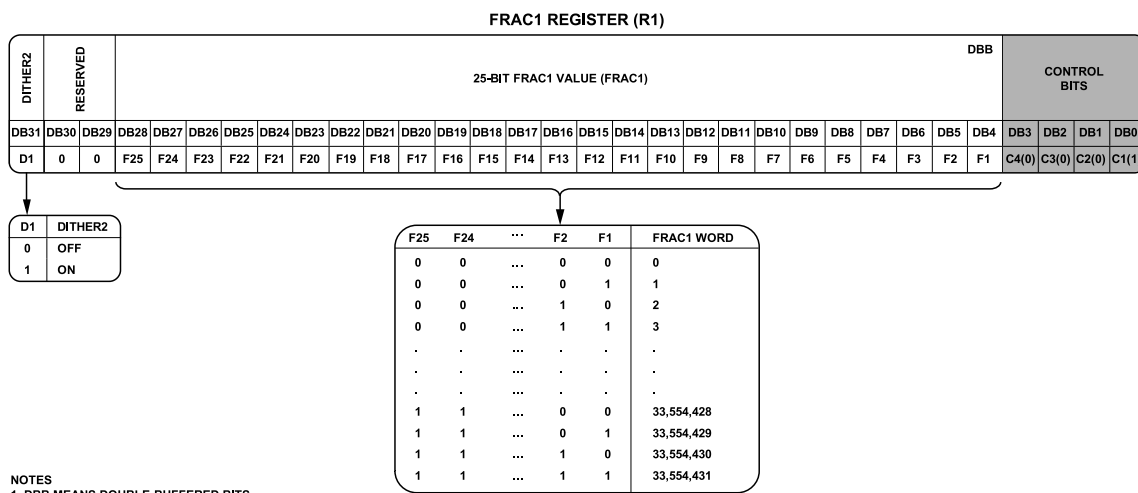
FRAC1 REGISTER (R1)

| DITHER2 | RESERVED | | 25-BIT FRAC1 VALUE (FRAC1) DBB | | | | | | | | | | | | | | | | | | | | | | | | CONTROL BITS | | | |
|---|---|---|---|---|---|---|---|---|---|---|---|---|---|---|---|---|---|---|---|---|---|---|---|---|---|---|---|---|---|---|
| DB31 | DB30 | DB29 | DB28 | DB27 | DB26 | DB25 | DB24 | DB23 | DB22 | DB21 | DB20 | DB19 | DB18 | DB17 | DB16 | DB15 | DB14 | DB13 | DB12 | DB11 | DB10 | DB9 | DB8 | DB7 | DB6 | DB5 | DB4 | DB3 | DB2 | DB1 | DB0 |
| D1 | 0 | 0 | F25 | F24 | F23 | F22 | F21 | F20 | F19 | F18 | F17 | F16 | F15 | F14 | F13 | F12 | F11 | F10 | F9 | F8 | F7 | F6 | F5 | F4 | F3 | F2 | F1 | C4(0) | C3(0) | C2(0) | C1(1 |

| D1 | DITHER2 |
|---|---|
| 0 | OFF |
| 1 | ON |

| F25 | F24 | ... | F2 | F1 | FRAC1 WORD |
|---|---|---|---|---|---|
| 0 | 0 | ... | 0 | 0 | 0 |
| 0 | 0 | ... | 0 | 1 | 1 |
| 0 | 0 | ... | 1 | 0 | 2 |
| 0 | 0 | ... | 1 | 1 | 3 |
| . | . | ... | . | . | . |
| . | . | ... | . | . | . |
| . | . | ... | . | . | . |
| 1 | 1 | ... | 0 | 0 | 33,554,428 |
| 1 | 1 | ... | 0 | 1 | 33,554,429 |
| 1 | 1 | ... | 1 | 0 | 33,554,430 |
| 1 | 1 | ... | 1 | 1 | 33,554,431 |

NOTES
1. DBB MEANS DOUBLE-BUFFERED BITS.